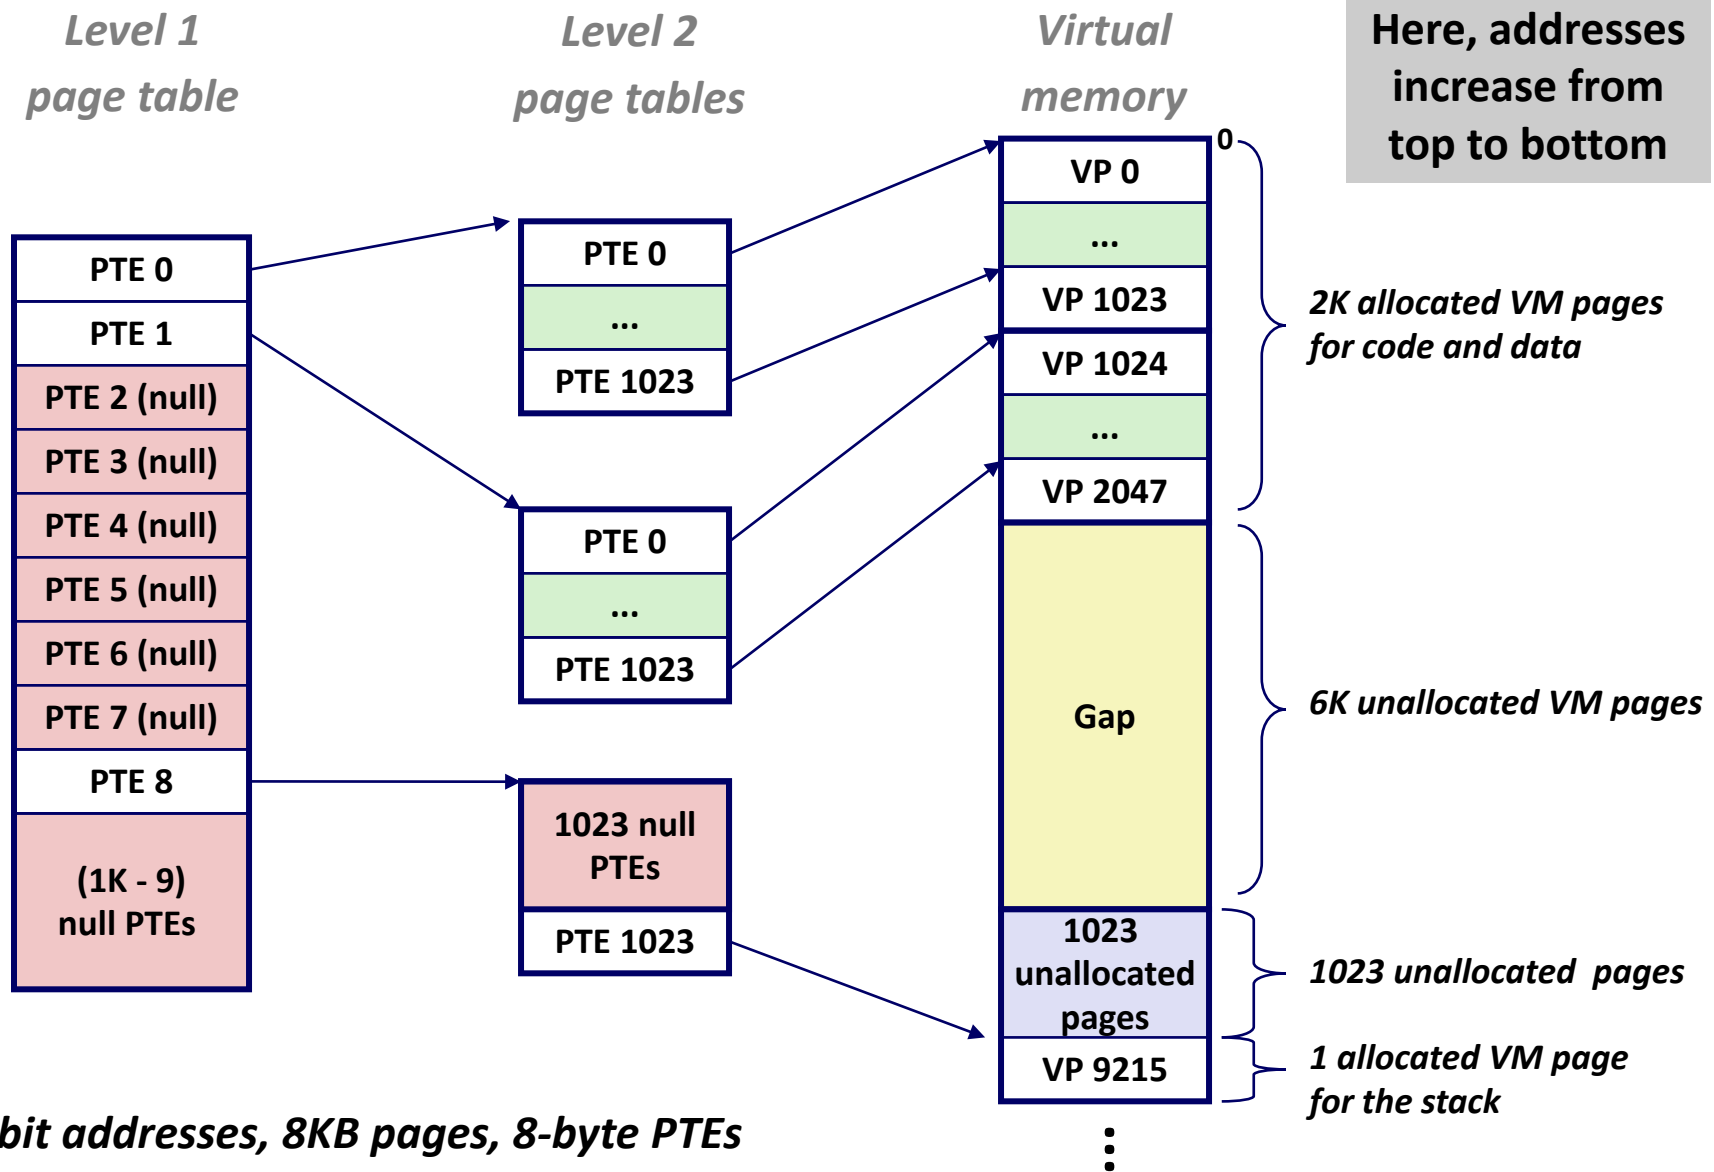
Level 1 page table

Level 2 page tables

Virtual memory

Here, addresses increase from top to bottom

| PTE 0 |
|---|
| PTE 1 |
| PTE 2 (null) |
| PTE 3 (null) |
| PTE 4 (null) |
| PTE 5 (null) |
| PTE 6 (null) |
| PTE 7 (null) |
| PTE 8 |
| (1K - 9) null PTEs |

| PTE 0 |
|---|
| ... |
| PTE 1023 |

| PTE 0 |
|---|
| ... |
| PTE 1023 |

| 1023 null PTEs |
|---|
| PTE 1023 |

0

| VP 0 |
|---|
| ... |
| VP 1023 |
| VP 1024 |
| ... |
| VP 2047 |
| Gap |
| 1023 unallocated pages |
| VP 9215 |

2K allocated VM pages for code and data

6K unallocated VM pages

1023 unallocated pages

1 allocated VM page for the stack

bit addresses, 8KB pages, 8-byte PTEs

⋮